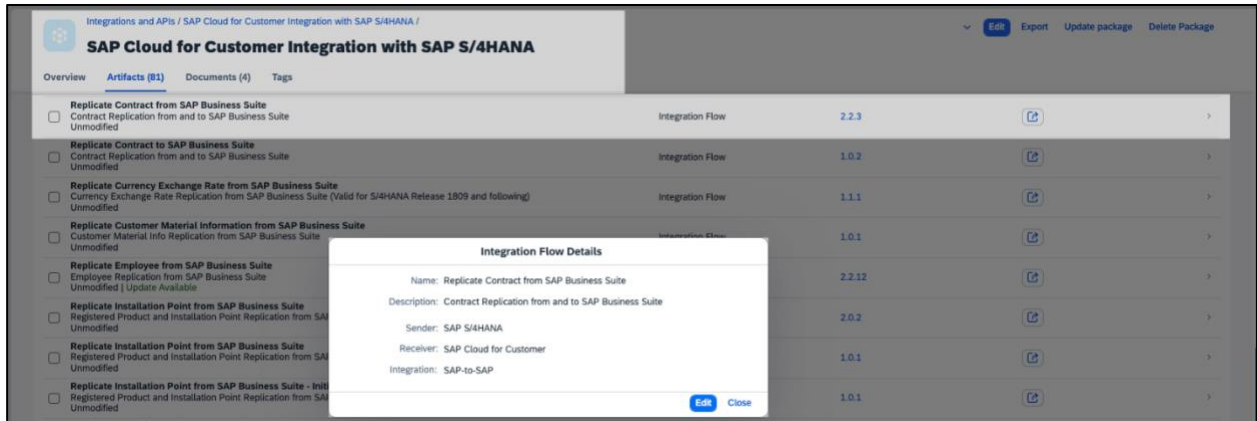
Integrations and APIs / SAP Cloud for Customer Integration with SAP S/4HANA /

SAP Cloud for Customer Integration with SAP S/4HANA

Edit Export Update package Delete Package

Overview Artifacts (81) Documents (4) Tags

Replicate Contract from SAP Business Suite
Contract Replication from and to SAP Business Suite
Unmodified
Integration Flow 2.2.3

Replicate Contract to SAP Business Suite
Contract Replication from and to SAP Business Suite
Unmodified
Integration Flow 1.0.2

Replicate Currency Exchange Rate from SAP Business Suite
Currency Exchange Rate Replication from SAP Business Suite (Valid for S/4HANA Release 1809 and following)
Unmodified
Integration Flow 1.1.1

Replicate Customer Material Information from SAP Business Suite
Customer Material Info Replication from SAP Business Suite
Unmodified
1.0.1

Replicate Employee from SAP Business Suite
Employee Replication from SAP Business Suite
Unmodified | Update Available
2.2.12

Replicate Installation Point from SAP Business Suite
Registered Product and Installation Point Replication from SA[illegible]
Unmodified
2.0.2

Replicate Installation Point from SAP Business Suite
Registered Product and Installation Point Replication from SA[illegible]
Unmodified
1.0.1

Replicate Installation Point from SAP Business Suite - Initi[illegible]
Registered Product and Installation Point Replication from SA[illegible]
Unmodified
1.0.1

Integration Flow Details

Name: Replicate Contract from SAP Business Suite

Description: Contract Replication from and to SAP Business Suite

Sender: SAP S/4HANA

Receiver: SAP Cloud for Customer

Integration: SAP-to-SAP

Edit Close